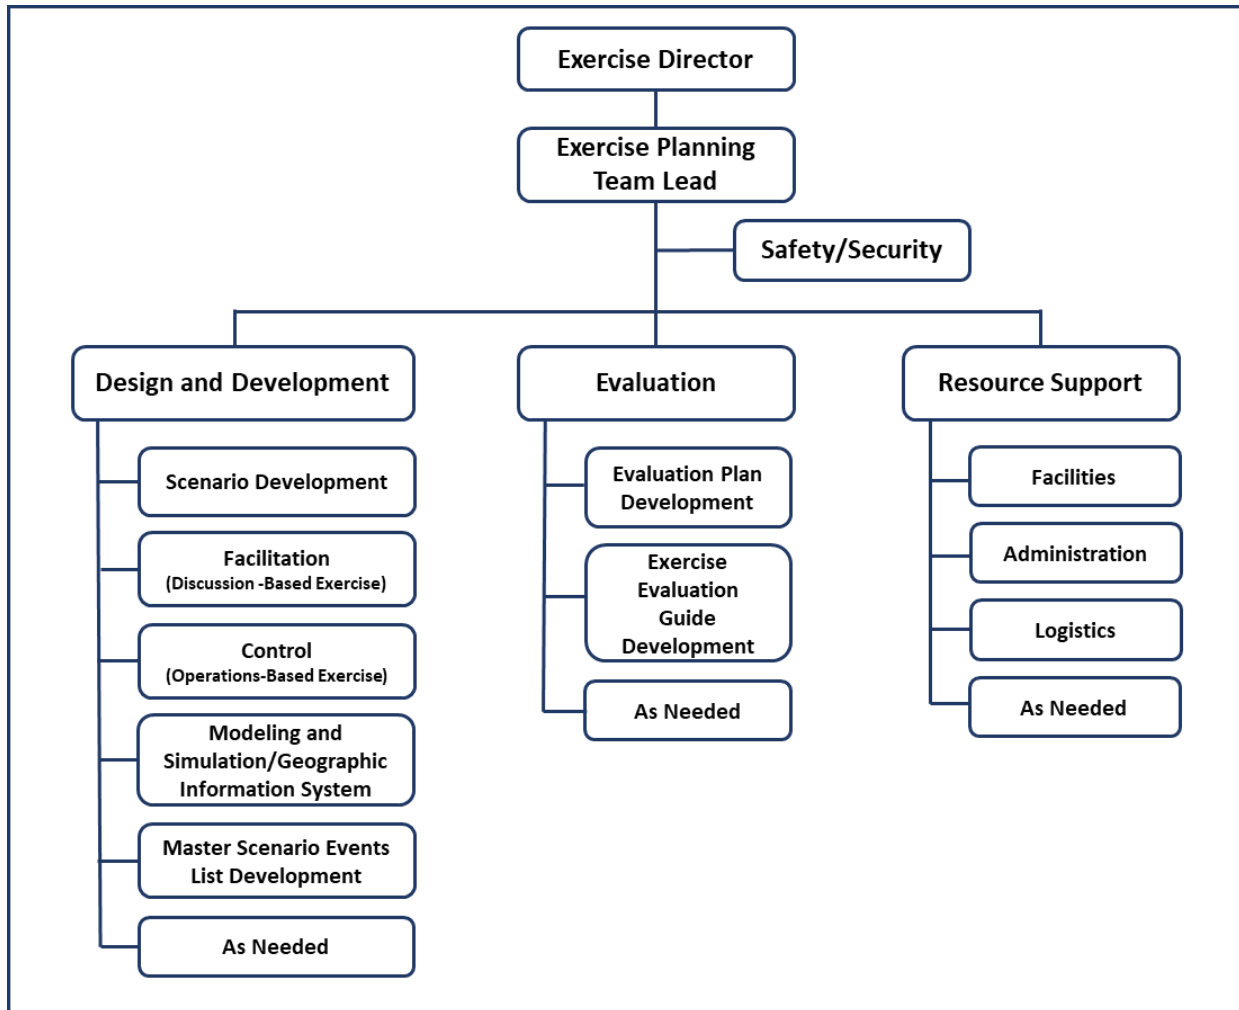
Exercise Director

Exercise Planning Team Lead

Safety/Security

Design and Development

Evaluation

Resource Support

Scenario Development

Facilitation (Discussion -Based Exercise)

Control (Operations-Based Exercise)

Modeling and Simulation/Geographic Information System

Master Scenario Events List Development

As Needed

Evaluation Plan Development

Exercise Evaluation Guide Development

As Needed

Facilities

Administration

Logistics

As Needed